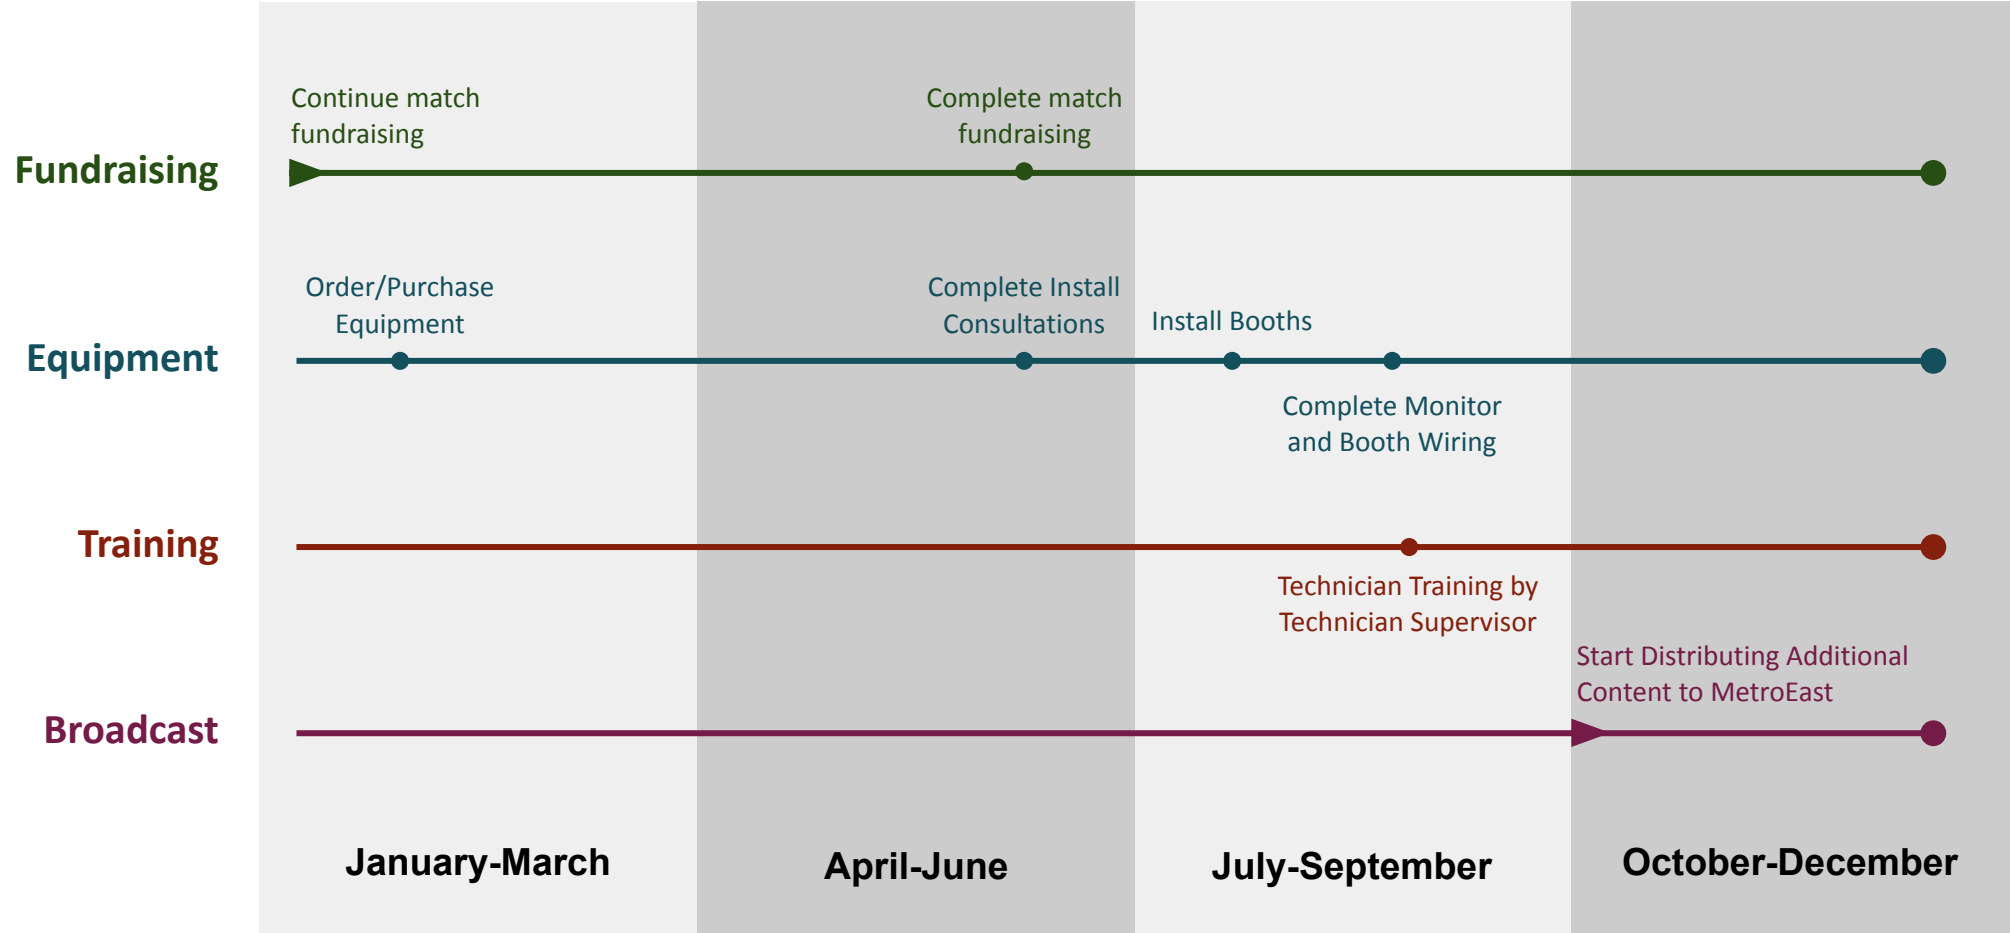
Continue match fundraising

Complete match fundraising

Fundraising

Order/Purchase Equipment

Complete Install Consultations

Install Booths

Equipment

Complete Monitor and Booth Wiring

Training

Technician Training by Technician Supervisor

Start Distributing Additional Content to MetroEast

Broadcast

January-March

April-June

July-September

October-December